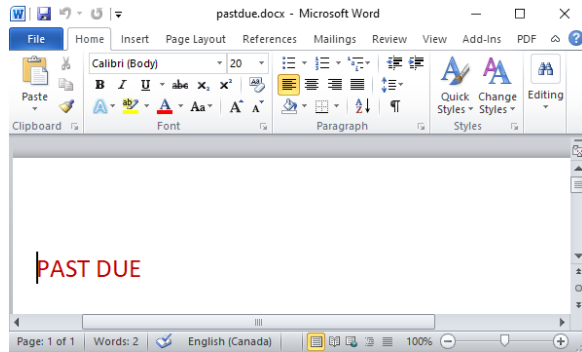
pastdue.docx - Microsoft Word

File
Home
Insert
Page Layout
References
Mailings
Review
View
Add-Ins
PDF

Calibri (Body)
20
Paste
B
I
U
abc
$x_2$
$x^2$
A
Aa
A
A
Quick Styles
Change Styles
Editing
Clipboard
Font
Paragraph
Styles

PAST DUE

Page: 1 of 1
Words: 2
English (Canada)
100%